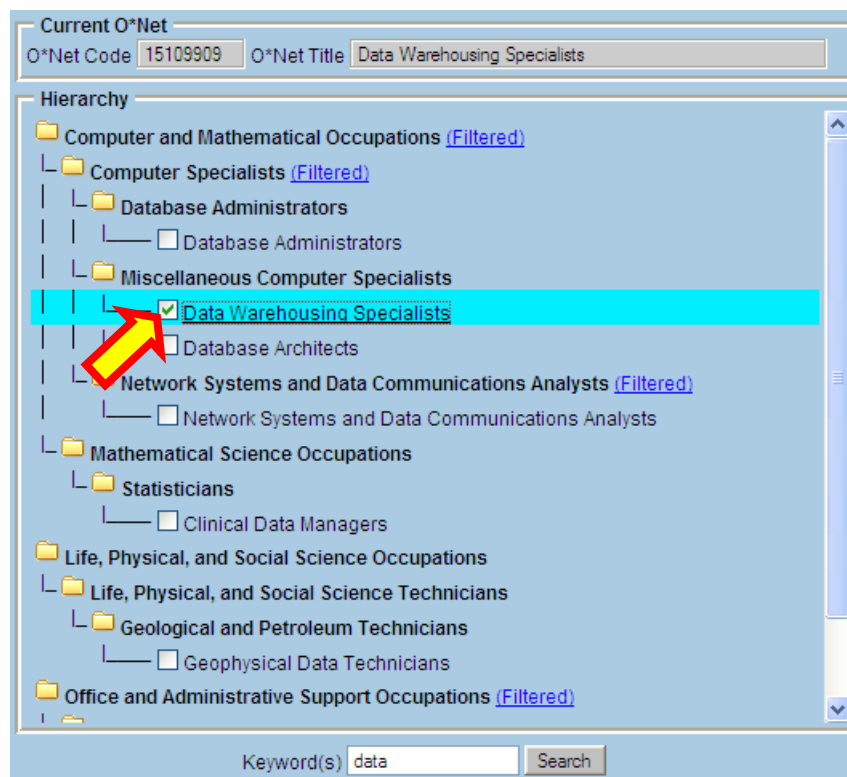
Current O*Net

O*Net Code 15109909 O*Net Title Data Warehousing Specialists

Hierarchy

Computer and Mathematical Occupations (Filtered)

Computer Specialists (Filtered)

Database Administrators

Database Administrators

Miscellaneous Computer Specialists

Data Warehousing Specialists

Database Architects

Network Systems and Data Communications Analysts (Filtered)

Network Systems and Data Communications Analysts

Mathematical Science Occupations

Statisticians

Clinical Data Managers

Life, Physical, and Social Science Occupations

Life, Physical, and Social Science Technicians

Geological and Petroleum Technicians

Geophysical Data Technicians

Office and Administrative Support Occupations (Filtered)

Keyword(s) data Search